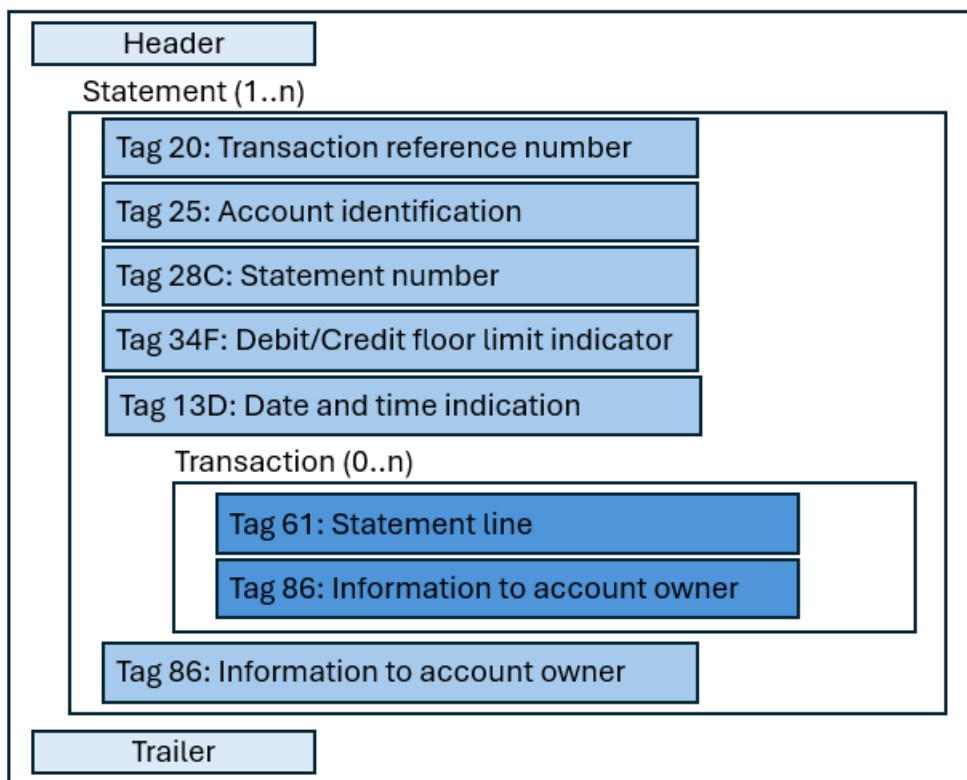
Header

Statement (1..n)

Tag 20: Transaction reference number

Tag 25: Account identification

Tag 28C: Statement number

Tag 34F: Debit/Credit floor limit indicator

Tag 13D: Date and time indication

Transaction (0..n)

Tag 61: Statement line

Tag 86: Information to account owner

Tag 86: Information to account owner

Trailer